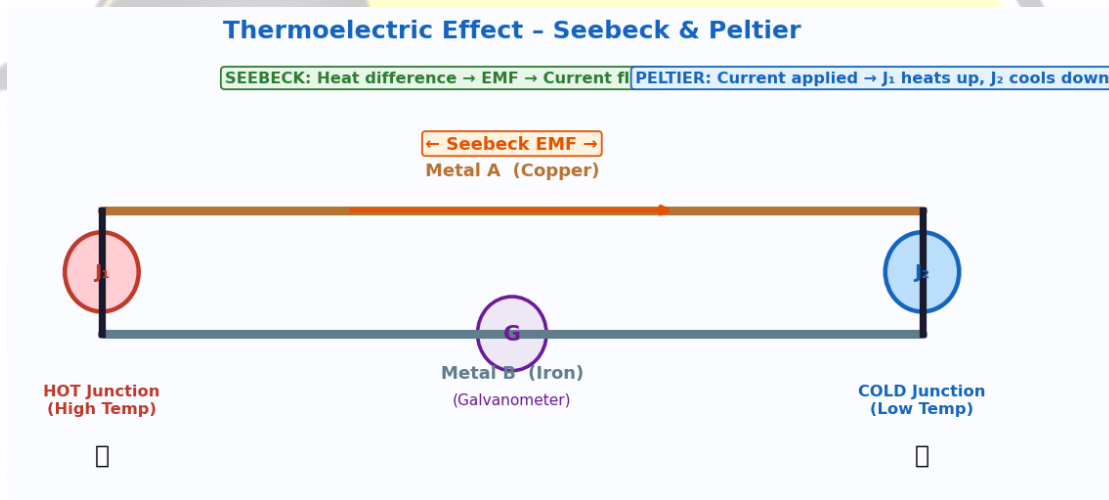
Thermoelectric Effect – Seebeck & Peltier

SEEBECK: Heat difference → EMF → Current fl

PELTIER: Current applied → $J_1$ heats up, $J_2$ cools down

← Seebeck EMF →

Metal A (Copper)

$J_1$

$J_2$

G

Metal B (Iron)

(Galvanometer)

HOT Junction (High Temp)

COLD Junction (Low Temp)